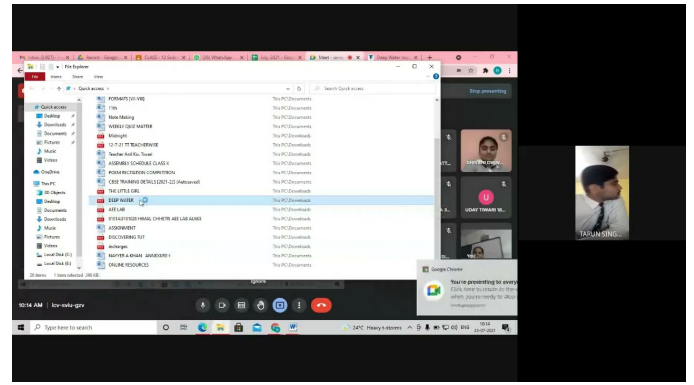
File Explorer
File Home Share View
Quick access
Search Quick access
Quick access
Desktop
Downloads
Documents
Pictures
Music
Videos
OneDrive
This PC
3D Objects
Desktop
Documents
Downloads
Music
Pictures
Videos
Local Disk (C:)
Local Disk (D:)
FORMATS (VI-VIII) This PC\Documents
11th This PC\Documents
Note Making This PC\Documents
WEEKLY QUIZ MATTER This PC\Documents
Midnight This PC\Documents
12-7-21 TT TEACHERWISE This PC\Downloads
Teacher And Ku. Tiwari This PC\Documents
ASSEMBLY SCHEDULE CLASS X This PC\Documents
POEM RECITATION COMPETITION This PC\Documents
CBSE TRAINING DETAILS(2021-22) (Autosaved) This PC\Documents
THE LITTLE GIRL This PC\Documents
DEEP WATER This PC\Downloads
AEE LAB This PC\Documents
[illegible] This PC\Documents
ASSIGNMENT This PC\Documents
DISCOVERING TUT This PC\Documents
Anchorpes This PC\Documents
NAYYER A KHAN ANNEXURE I This PC\Documents
ONLINE RESOURCES This PC\Documents
20 items 1 item selected 398 KB
Stop presenting
SHIVANI CHOW...
U
UDAY TIWARI W...
TARUN SING...
Google Chrome
You're presenting to everyone
Ignore
10:14 AM | icv-sviu-gzv
Type here to search
24°C Heavy t-storms
10:14
23-07-2021